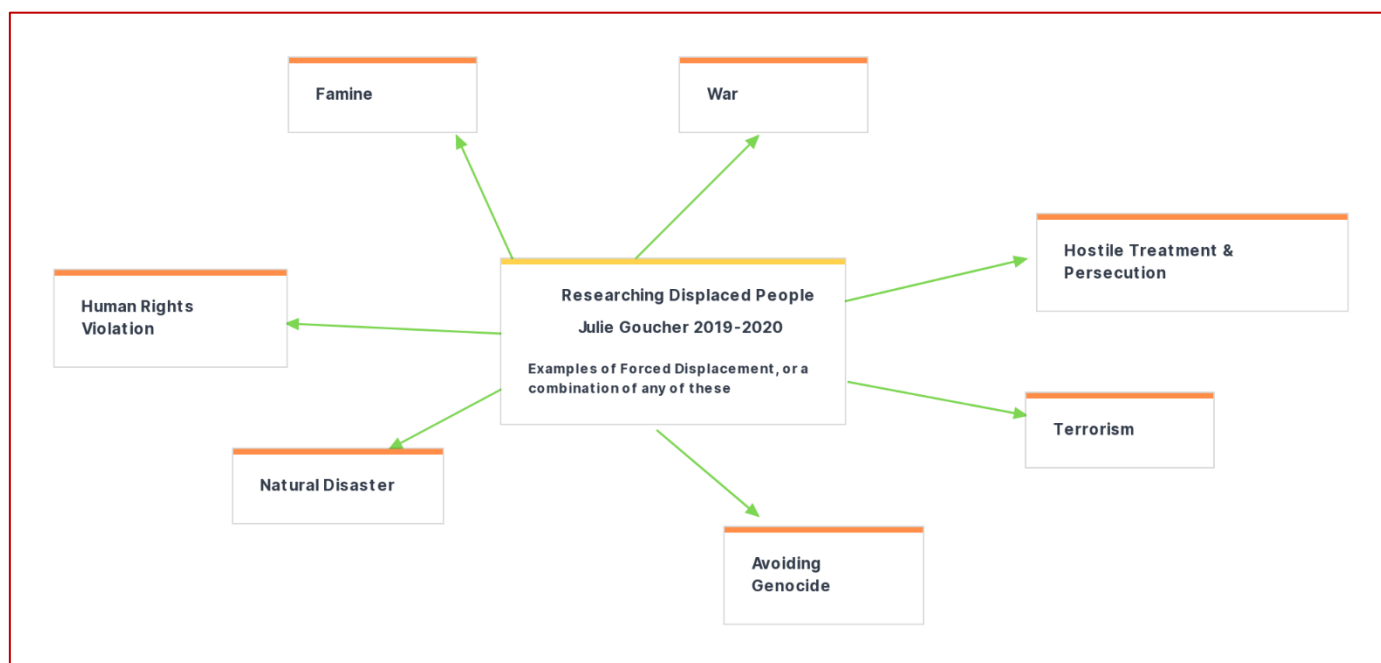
Famine

War

Hostile Treatment & Persecution

Human Rights Violation

Researching Displaced People

Julie Goucher 2019-2020

Examples of Forced Displacement, or a combination of any of these

Terrorism

Natural Disaster

Avoiding Genocide